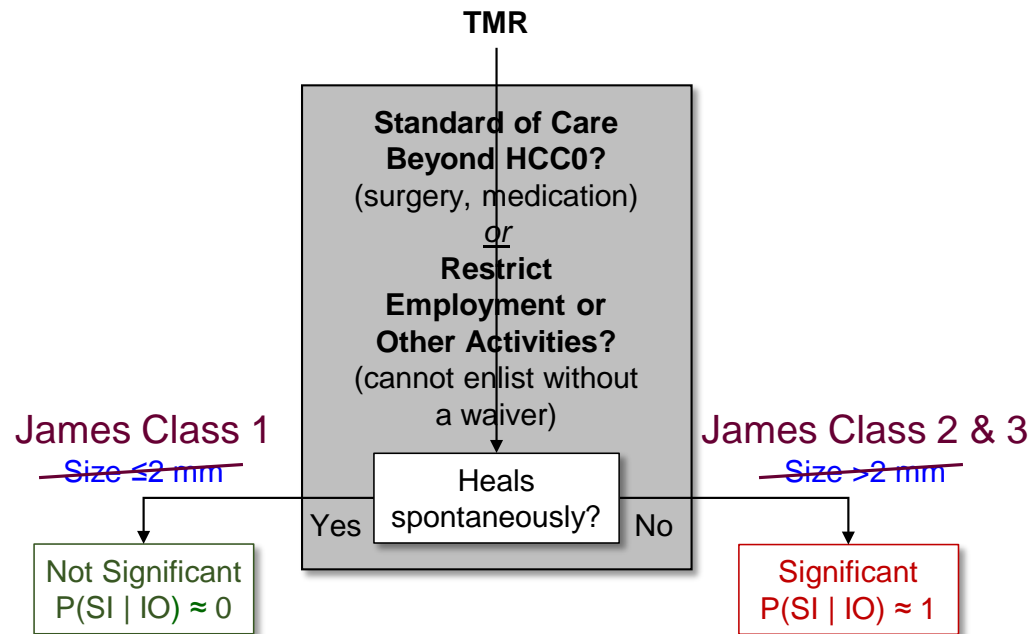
TMR

Standard of Care Beyond HCC0?
(surgery, medication)
or
Restrict Employment or Other Activities?
(cannot enlist without a waiver)

James Class 1

Size ≤2 mm

James Class 2 & 3

Size >2 mm

Heals spontaneously?

Yes

No

Not Significant
P(SI | IO) ≈ 0

Significant
P(SI | IO) ≈ 1